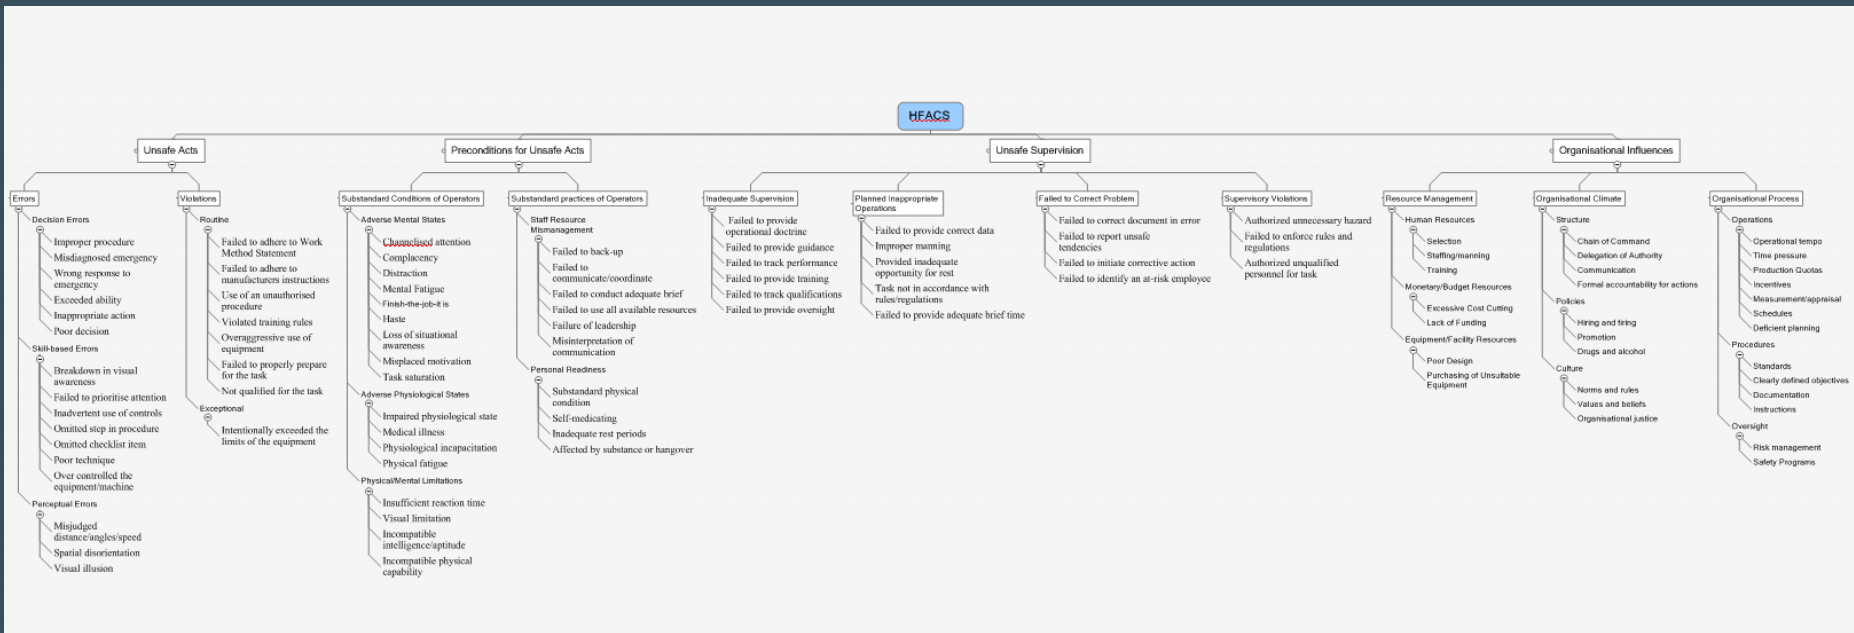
HFACS

Unsafe Acts

Errors

Decision Errors

Improper procedure
Misdiagnosed emergency
Wrong response to emergency
Exceeded ability
Inappropriate action
Poor decision

Skill-based Errors

Breakdown in visual awareness
Failed to prioritise attention
Inadvertent use of controls
Omitted step in procedure
Omitted checklist item
Poor technique
Over controlled the equipment/machine

Perceptual Errors

Misjudged distance/angles/speed
Spatial disorientation
Visual illusion

Violations

Routine

Failed to adhere to Work Method Statement
Failed to adhere to manufacturers instructions
Use of an unauthorised procedure
Violated training rules
Overaggressive use of equipment
Failed to properly prepare for the task
Not qualified for the task

Exceptional

Intentionally exceeded the limits of the equipment

Preconditions for Unsafe Acts

Substandard Conditions of Operators

Adverse Mental States

Channelised attention
Complacency
Distraction
Mental Fatigue
Finish-the-job-it is
Haste
Loss of situational awareness
Misplaced motivation
Task saturation

Adverse Physiological States

Impaired physiological state
Medical illness
Physiological incapacitation
Physical fatigue

Physical/Mental Limitations

Insufficient reaction time
Visual limitation
Incompatible intelligence/aptitude
Incompatible physical capability

Substandard practices of Operators

Staff Resource Mismanagement

Failed to back-up
Failed to communicate/coordinate
Failed to conduct adequate brief
Failed to use all available resources
Failure of leadership
Misinterpretation of communication

Personal Readiness

Substandard physical condition
Self-medicating
Inadequate rest periods
Affected by substance or hangover

Unsafe Supervision

Inadequate Supervision

Failed to provide operational doctrine
Failed to provide guidance
Failed to track performance
Failed to provide training
Failed to track qualifications
Failed to provide oversight

Planned Inappropriate Operations

Failed to provide correct data
Improper manning
Provided inadequate opportunity for rest
Task not in accordance with rules/regulations
Failed to provide adequate brief time

Failed to Correct Problem

Failed to correct document in error
Failed to report unsafe tendencies
Failed to initiate corrective action
Failed to identify an at-risk employee

Supervisory Violations

Authorized unnecessary hazard
Failed to enforce rules and regulations
Authorized unqualified personnel for task

Organisational Influences

Resource Management

Human Resources

Selection
Staffing/manning
Training

Monetary/Budget Resources

Excessive Cost Cutting
Lack of Funding

Equipment/Facility Resources

Poor Design
Purchasing of Unsuitable Equipment

Organisational Climate

Structure

Chain of Command
Delegation of Authority
Communication
Formal accountability for actions

Policies

Hiring and firing
Promotion
Drugs and alcohol

Culture

Norms and rules
Values and beliefs
Organisational justice

Organisational Process

Operations

Operational tempo
Time pressure
Production Quotas
Incentives
Measurement/appraisal
Schedules
Deficient planning

Procedures

Standards
Clearly defined objectives
Documentation
Instructions

Oversight

Risk management
Safety Programs